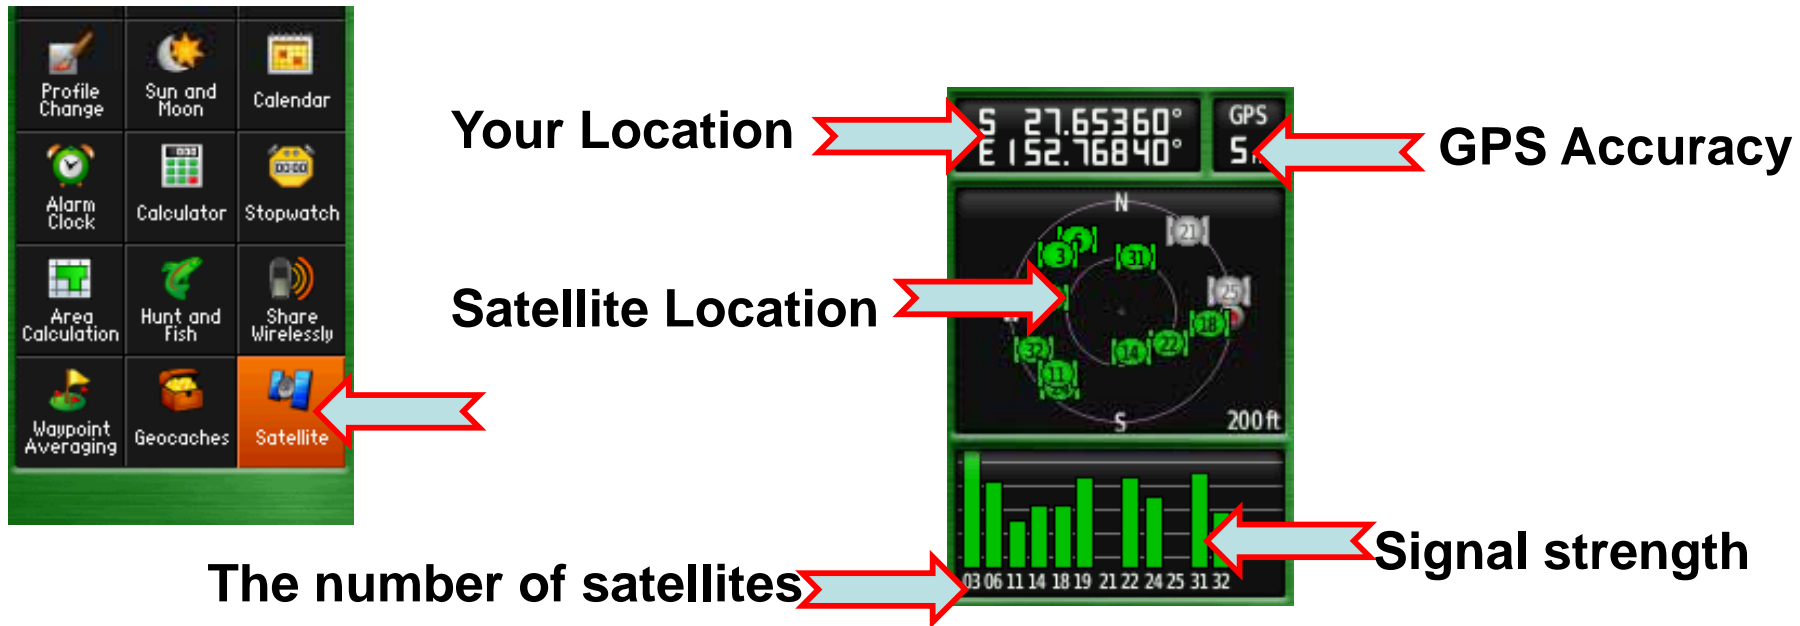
Profile Change
Sun and Moon
Calendar
Alarm Clock
Calculator
Stopwatch
Area Calculation
Hunt and Fish
Share Wirelessly
Waypoint Averaging
Geocaches
Satellite

Your Location
S 27.65360°
E 152.76840°
GPS
5
GPS Accuracy

N
3
5
31
21
25
18
22
14
32
11
S
200ft
Satellite Location

03 06 11 14 18 19 21 22 24 25 31 32
Signal strength
The number of satellites